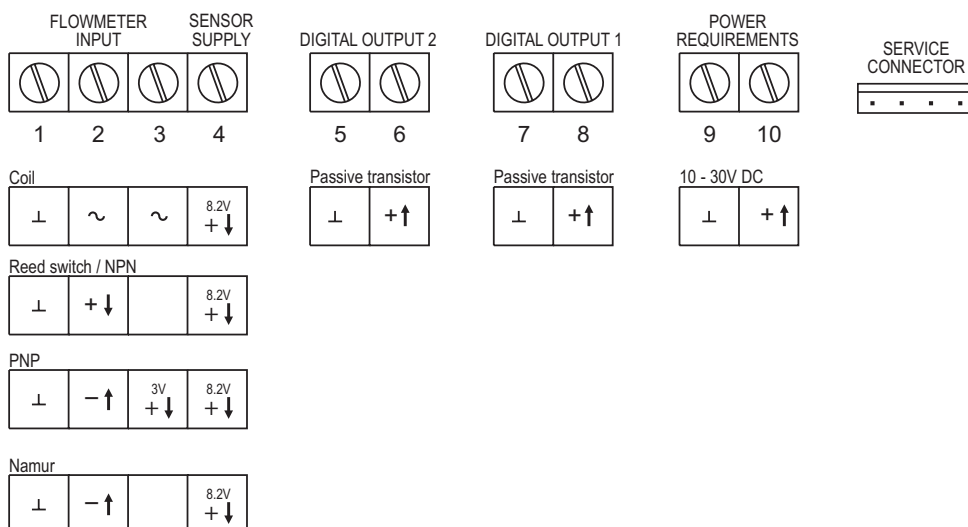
FLOWMETER INPUT

SENSOR SUPPLY

DIGITAL OUTPUT 2

DIGITAL OUTPUT 1

POWER REQUIREMENTS

SERVICE CONNECTOR

1 2 3 4 5 6 7 8 9 10

Coil

| ⊥ | ~ | ~ | 8.2V + ↓ |
|---|---|---|---|

Passive transistor

| ⊥ | + ↑ |
|---|---|

Passive transistor

| ⊥ | + ↑ |
|---|---|

10 - 30V DC

| ⊥ | + ↑ |
|---|---|

Reed switch / NPN

| ⊥ | + ↓ | | 8.2V + ↓ |
|---|---|---|---|

PNP

| ⊥ | − ↑ | 3V + ↓ | 8.2V + ↓ |
|---|---|---|---|

Namur

| ⊥ | − ↑ | | 8.2V + ↓ |
|---|---|---|---|